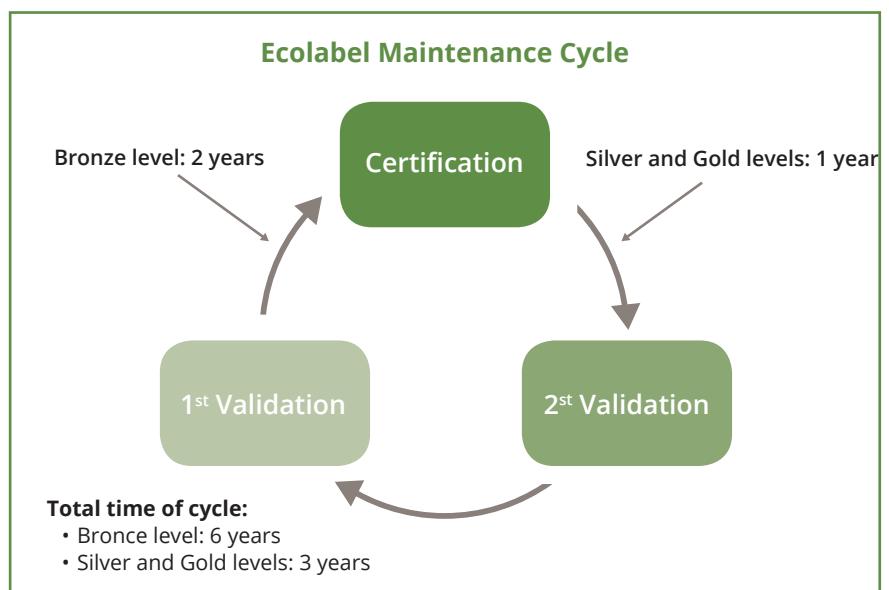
Ecolabel Maintenance Cycle

Bronze level: 2 years

Certification

Silver and Gold levels: 1 year

1st Validation

2nd Validation

Total time of cycle:
• Bronce level: 6 years
• Silver and Gold levels: 3 years